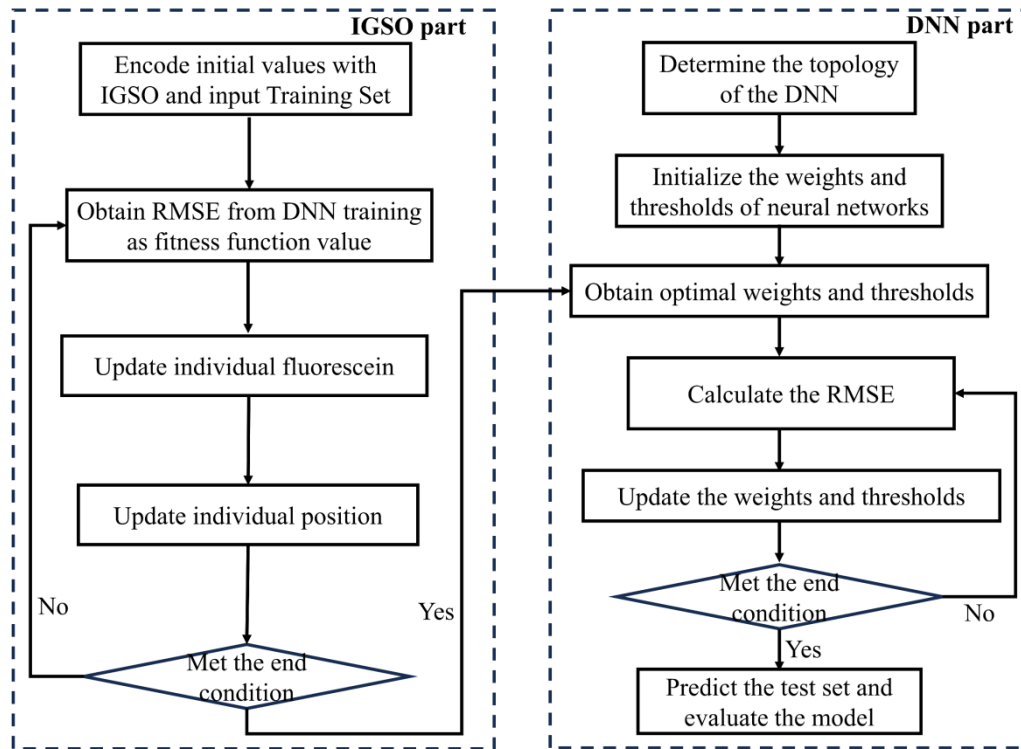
IGSO part

Encode initial values with IGSO and input Training Set

Obtain RMSE from DNN training as fitness function value

Update individual fluorescein

Update individual position

No

Met the end condition

Yes

DNN part

Determine the topology of the DNN

Initialize the weights and thresholds of neural networks

Obtain optimal weights and thresholds

Calculate the RMSE

Update the weights and thresholds

Met the end condition

No

Yes

Predict the test set and evaluate the model